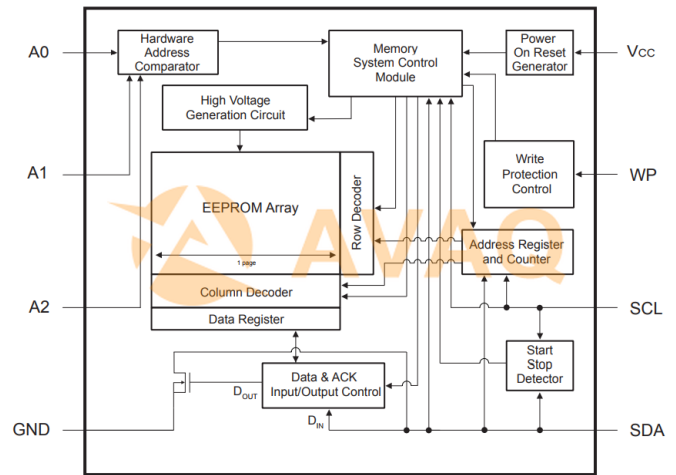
A0

Hardware Address Comparator

Memory System Control Module

Power On Reset Generator

$V_{CC}$

High Voltage Generation Circuit

A1

Write Protection Control

WP

EEPROM Array

Row Decoder

AVAQ

1 page

Address Register and Counter

Column Decoder

A2

SCL

Data Register

Start Stop Detector

Data & ACK Input/Output Control

$D_{OUT}$

$D_{IN}$

GND

SDA